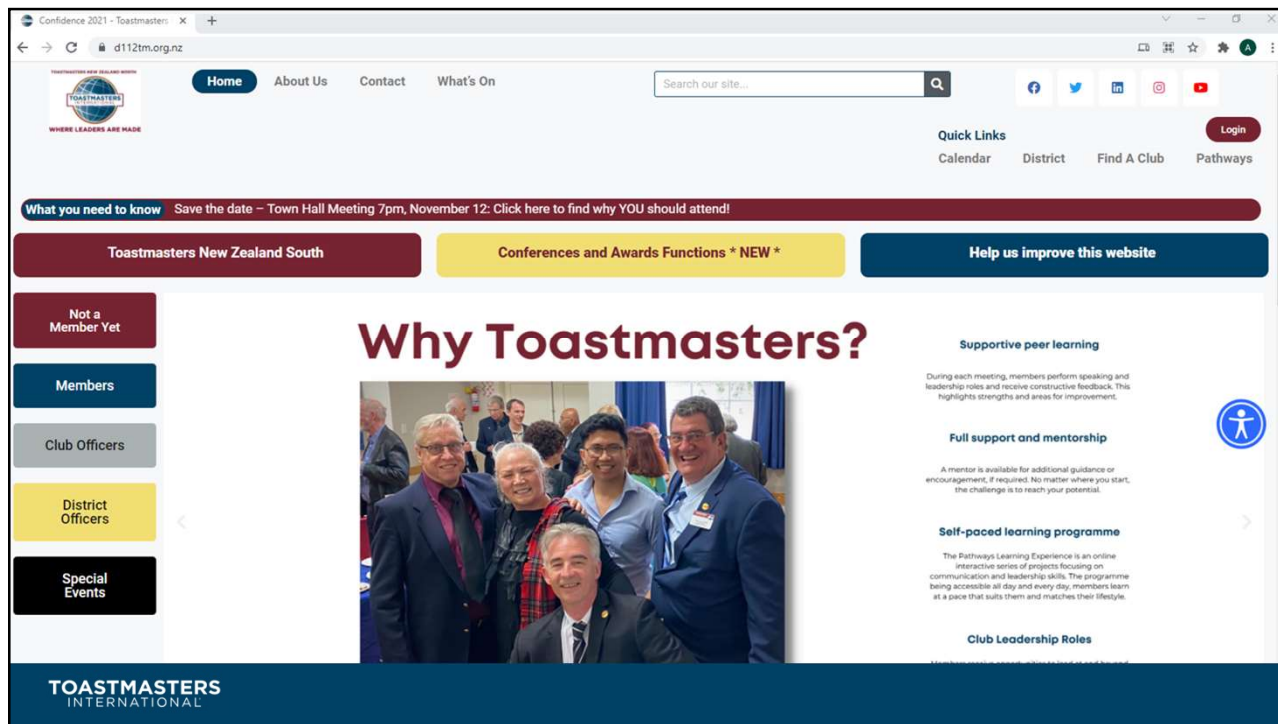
Confidence 2021 - Toastmasters ×  +

d112tm.org.nz

TOASTMASTERS NEW ZEALAND SOUTH
TOASTMASTERS
WHERE LEADERS ARE MADE

Home   About Us   Contact   What's On

Search our site...

Login

Quick Links
Calendar   District   Find A Club   Pathways

What you need to know   Save the date – Town Hall Meeting 7pm, November 12: Click here to find why YOU should attend!

Toastmasters New Zealand South

Conferences and Awards Functions * NEW *

Help us improve this website

Not a Member Yet

Members

Club Officers

District Officers

Special Events

Why Toastmasters?

Supportive peer learning

During each meeting, members perform speaking and leadership roles and receive constructive feedback. This highlights strengths and areas for improvement.

Full support and mentorship

A mentor is available for additional guidance or encouragement, if required. No matter where you start, the challenge is to reach your potential.

Self-paced learning programme

The Pathways Learning Experience is an online interactive series of projects focusing on communication and leadership skills. The programme being accessible all day and every day, members learn at a pace that suits them and matches their lifestyle.

Club Leadership Roles

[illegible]

TOASTMASTERS
INTERNATIONAL